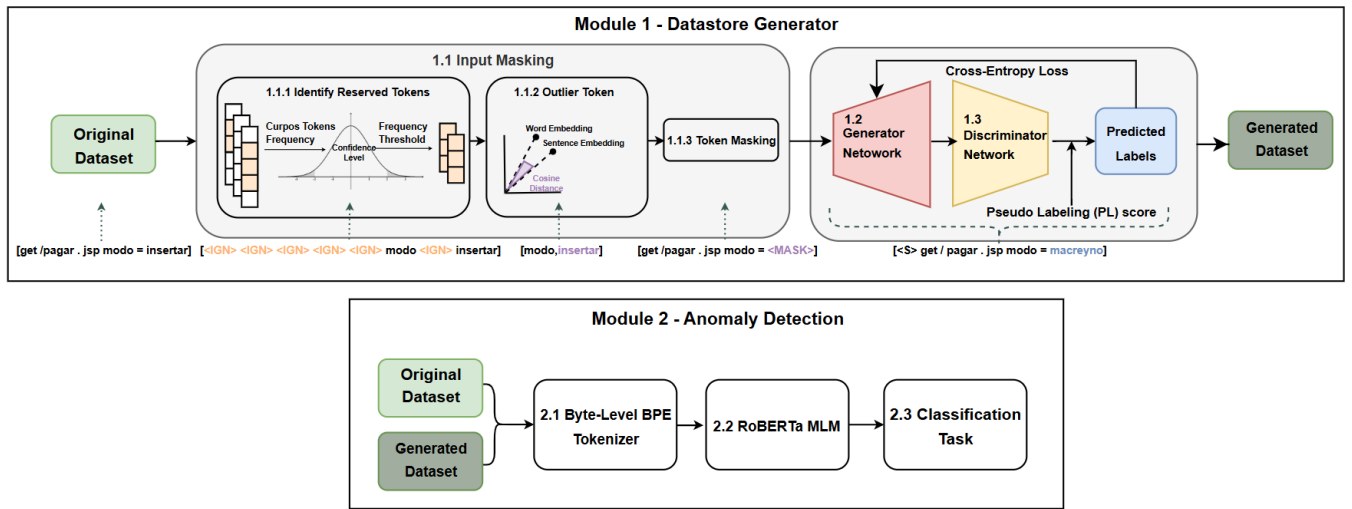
Module 1 - Datastore Generator

1.1 Input Masking

Original Dataset

1.1.1 Identify Reserved Tokens

Curpos Tokens Frequency

Confidence Level

Frequency Threshold

1.1.2 Outlier Token

Word Embedding

Sentence Embedding

Cosine Distance

1.1.3 Token Masking

Cross-Entropy Loss

1.2 Generator Netowork

1.3 Discriminator Network

Predicted Labels

Generated Dataset

Pseudo Labeling (PL) score

[get /pagar . jsp modo = insertar]

[<IGN> <IGN> <IGN> <IGN> <IGN> modo <IGN> insertar]

[modo,insertar]

[get /pagar . jsp modo = <MASK>]

[<S> get / pagar . jsp modo = macreyno]

Module 2 - Anomaly Detection

Original Dataset

Generated Dataset

2.1 Byte-Level BPE Tokenizer

2.2 RoBERTa MLM

2.3 Classification Task